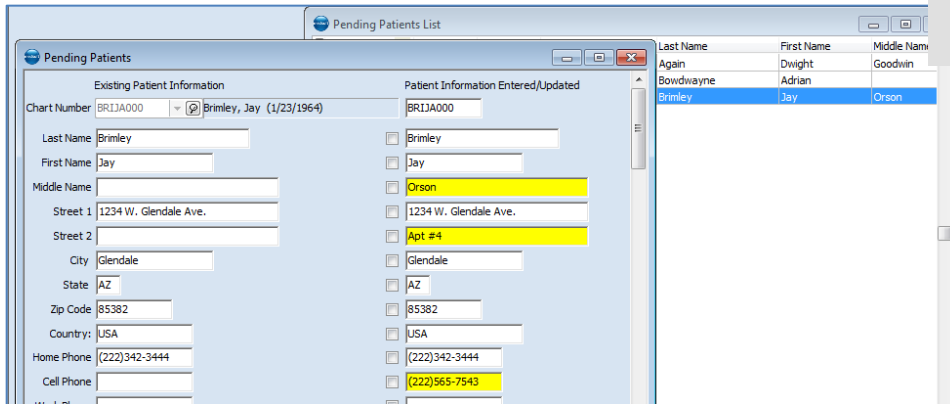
Pending Patients List

| Last Name | First Name | Middle Name |
|---|---|---|
| Again | Dwight | Goodwin |
| Bowdwayne | Adrian | |
| Brimley | Jay | Orson |

Pending Patients

Existing Patient Information

Patient Information Entered/Updated

Chart Number BRIJA000 Brimley, Jay (1/23/1964) BRIJA000

Last Name Brimley Brimley

First Name Jay Jay

Middle Name Orson

Street 1 1234 W. Glendale Ave. 1234 W. Glendale Ave.

Street 2 Apt #4

City Glendale Glendale

State AZ AZ

Zip Code 85382 85382

Country: USA USA

Home Phone (222)342-3444 (222)342-3444

Cell Phone (222)565-7543

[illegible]